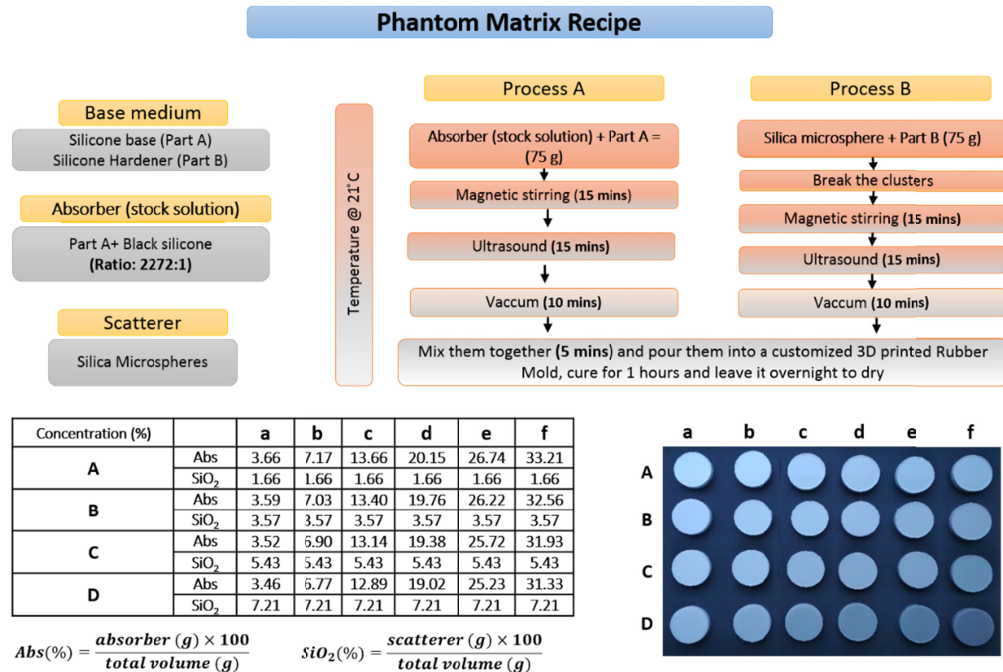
Phantom Matrix Recipe

Base medium

Silicone base (Part A)
Silicone Hardener (Part B)

Absorber (stock solution)

Part A+ Black silicone
(Ratio: 2272:1)

Scatterer

Silica Microspheres

Temperature @ 21°C

Process A

Absorber (stock solution) + Part A = (75 g)

Magnetic stirring (15 mins)

Ultrasound (15 mins)

Vaccum (10 mins)

Process B

Silica microsphere + Part B (75 g)

Break the clusters

Magnetic stirring (15 mins)

Ultrasound (15 mins)

Vaccum (10 mins)

Mix them together (5 mins) and pour them into a customized 3D printed Rubber Mold, cure for 1 hours and leave it overnight to dry

| Concentration (%) | | a | b | c | d | e | f |
|---|---|---|---|---|---|---|---|
| A | Abs | 3.66 | 7.17 | 13.66 | 20.15 | 26.74 | 33.21 |
| | $SiO_2$ | 1.66 | 1.66 | 1.66 | 1.66 | 1.66 | 1.66 |
| B | Abs | 3.59 | 7.03 | 13.40 | 19.76 | 26.22 | 32.56 |
| | $SiO_2$ | 3.57 | 3.57 | 3.57 | 3.57 | 3.57 | 3.57 |
| C | Abs | 3.52 | 6.90 | 13.14 | 19.38 | 25.72 | 31.93 |
| | $SiO_2$ | 5.43 | 5.43 | 5.43 | 5.43 | 5.43 | 5.43 |
| D | Abs | 3.46 | 6.77 | 12.89 | 19.02 | 25.23 | 31.33 |
| | $SiO_2$ | 7.21 | 7.21 | 7.21 | 7.21 | 7.21 | 7.21 |

a b c d e f
A
B
C
D

$Abs(\%) = \frac{absorber\ (g) \times 100}{total\ volume\ (g)}$

$SiO_2(\%) = \frac{scatterer\ (g) \times 100}{total\ volume\ (g)}$